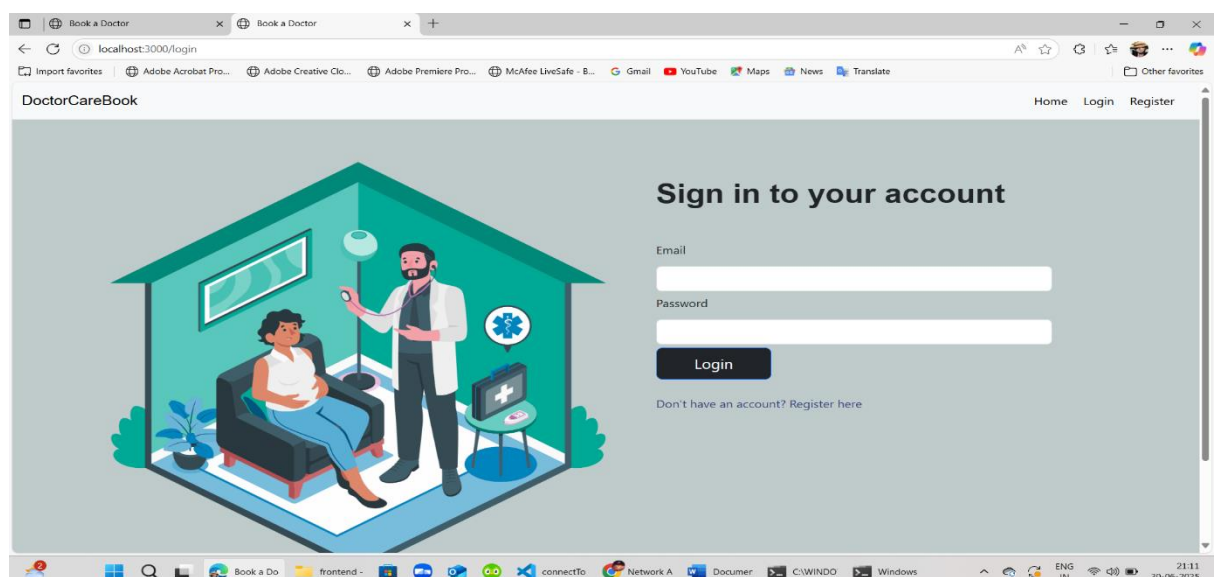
Book a Doctor
Book a Doctor
localhost:3000/login
Import favorites | Adobe Acrobat Pro... Adobe Creative Clo... Adobe Premiere Pro... McAfee LiveSafe - B... Gmail YouTube Maps News Translate
Other favorites

DoctorCareBook
Home Login Register

Sign in to your account

Email

Password

Login

Don't have an account? Register here

2
Book a Do
frontend -
connectTo
Network A
Documer
C:\WINDO
Windows
ENG IN
21:11
20-06-2025